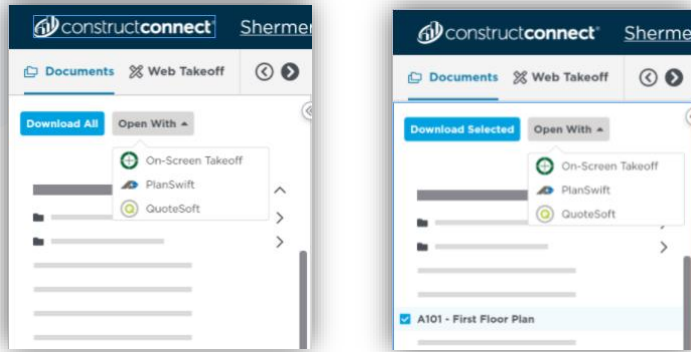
constructconnect Shermer

Documents Web Takeoff

Download All Open With

On-Screen Takeoff
PlanSwift
QuoteSoft

constructconnect Shermer

Documents Web Takeoff

Download Selected Open With

On-Screen Takeoff
PlanSwift
QuoteSoft

A101 - First Floor Plan